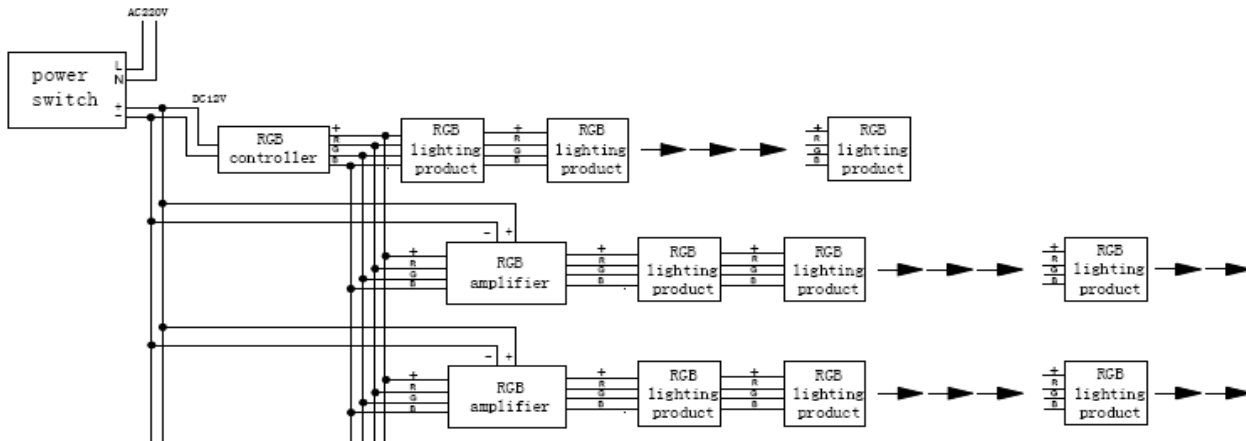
AC220V

L
N

power switch

+
-

DC12V

RGB controller

+
R
G
B

RGB lighting product

+
R
G
B

RGB lighting product

+
R
G
B

RGB lighting product

- +

+
R
G
B

RGB amplifier

+
R
G
B

RGB lighting product

+
R
G
B

RGB lighting product

+
R
G
B

RGB lighting product

- +

+
R
G
B

RGB amplifier

+
R
G
B

RGB lighting product

+
R
G
B

RGB lighting product

+
R
G
B

RGB lighting product